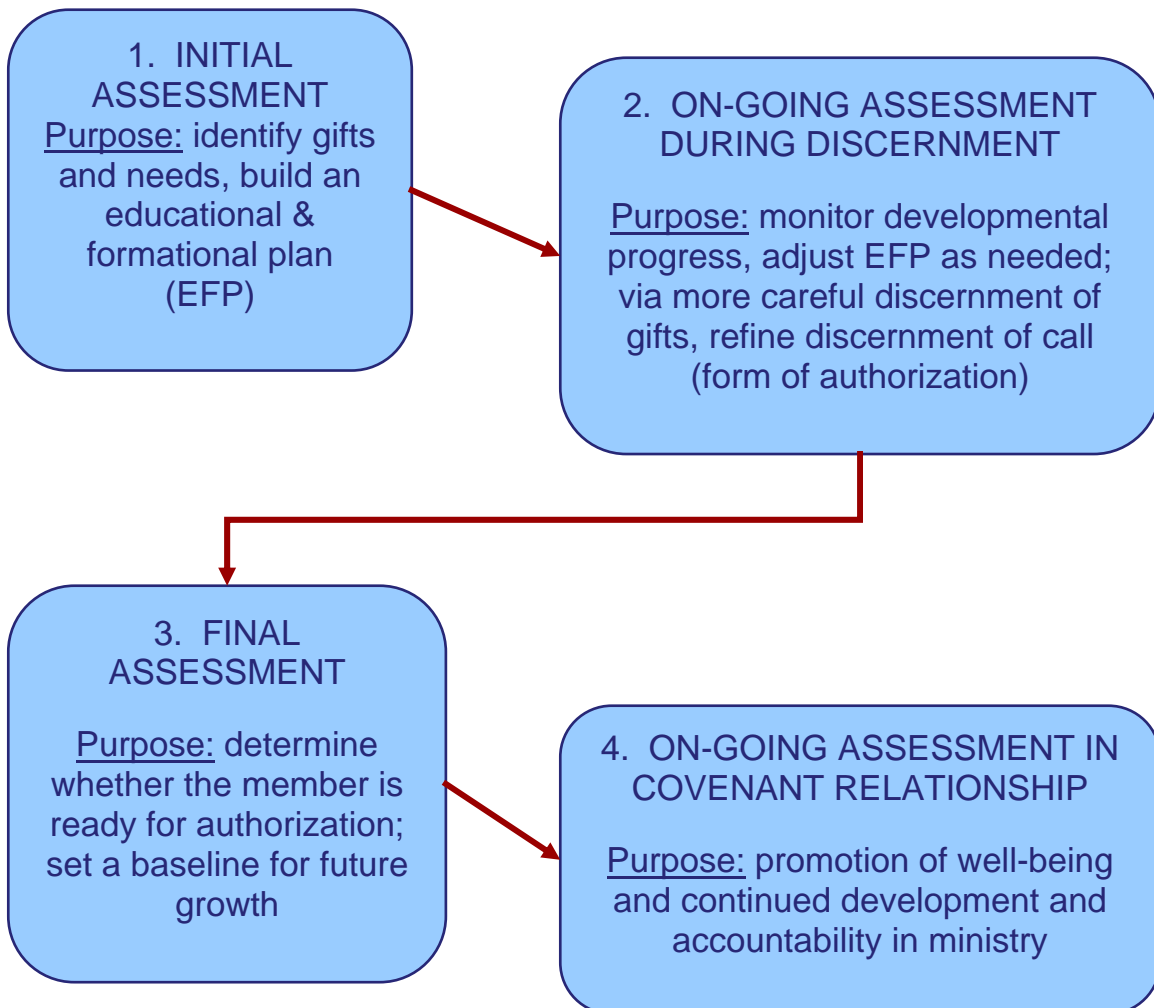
1. INITIAL ASSESSMENT
Purpose: identify gifts and needs, build an educational & formational plan (EFP)

2. ON-GOING ASSESSMENT DURING DISCERNMENT

Purpose: monitor developmental progress, adjust EFP as needed; via more careful discernment of gifts, refine discernment of call (form of authorization)

3. FINAL ASSESSMENT

Purpose: determine whether the member is ready for authorization; set a baseline for future growth

4. ON-GOING ASSESSMENT IN COVENANT RELATIONSHIP

Purpose: promotion of well-being and continued development and accountability in ministry